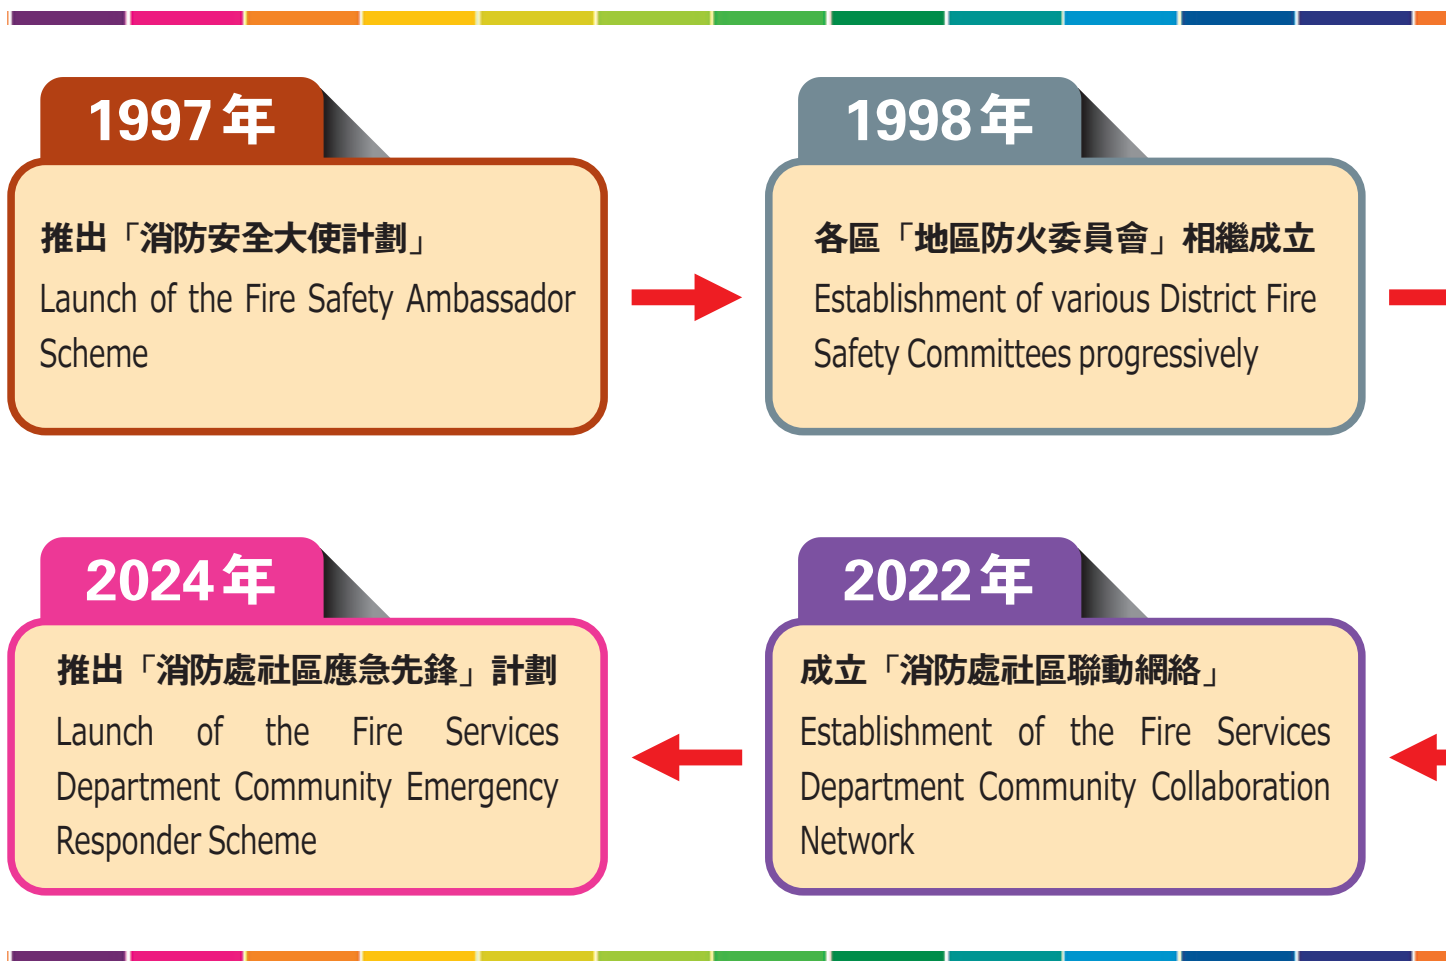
1997年

推出「消防安全大使計劃」
Launch of the Fire Safety Ambassador Scheme

1998年

各區「地區防火委員會」相繼成立
Establishment of various District Fire Safety Committees progressively

2024年

推出「消防處社區應急先鋒」計劃
Launch of the Fire Services Department Community Emergency Responder Scheme

2022年

成立「消防處社區聯動網絡」
Establishment of the Fire Services Department Community Collaboration Network